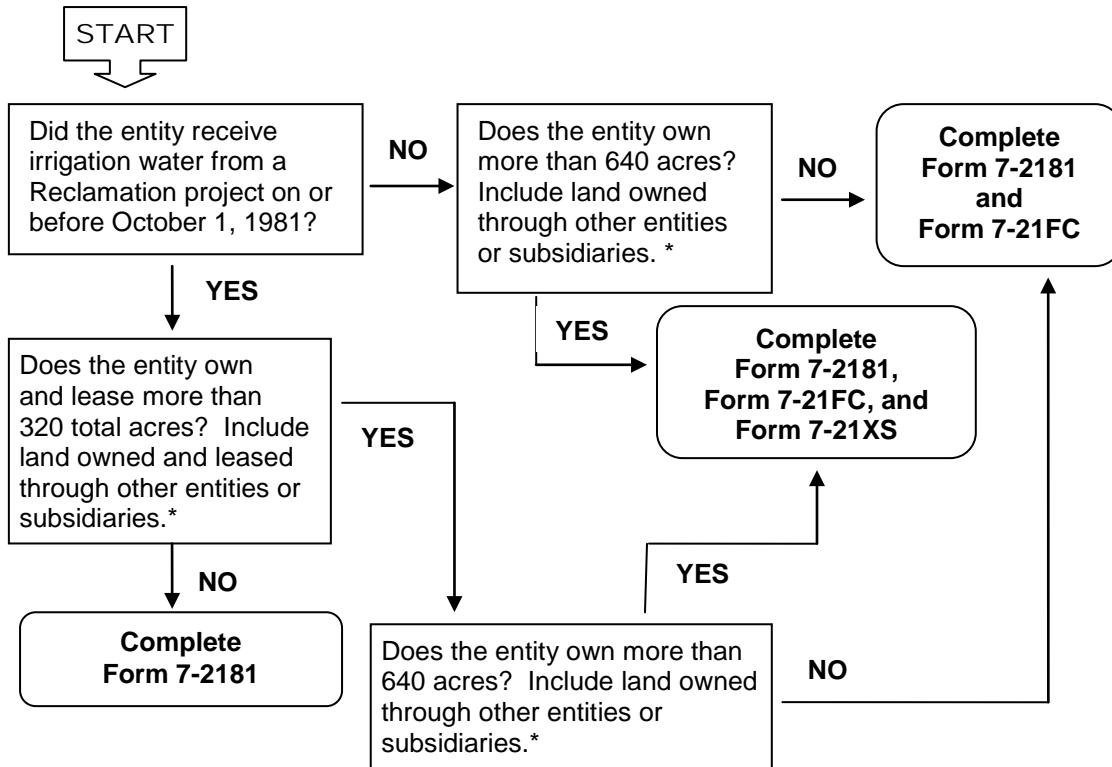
START

Did the entity receive irrigation water from a Reclamation project on or before October 1, 1981?

NO

Does the entity own more than 640 acres? Include land owned through other entities or subsidiaries. *

NO

**Complete Form 7-2181 and Form 7-21FC**

YES

YES

Does the entity own and lease more than 320 total acres? Include land owned and leased through other entities or subsidiaries.*

YES

**Complete Form 7-2181, Form 7-21FC, and Form 7-21XS**

YES

NO

**Complete Form 7-2181**

Does the entity own more than 640 acres? Include land owned through other entities or subsidiaries.*

NO